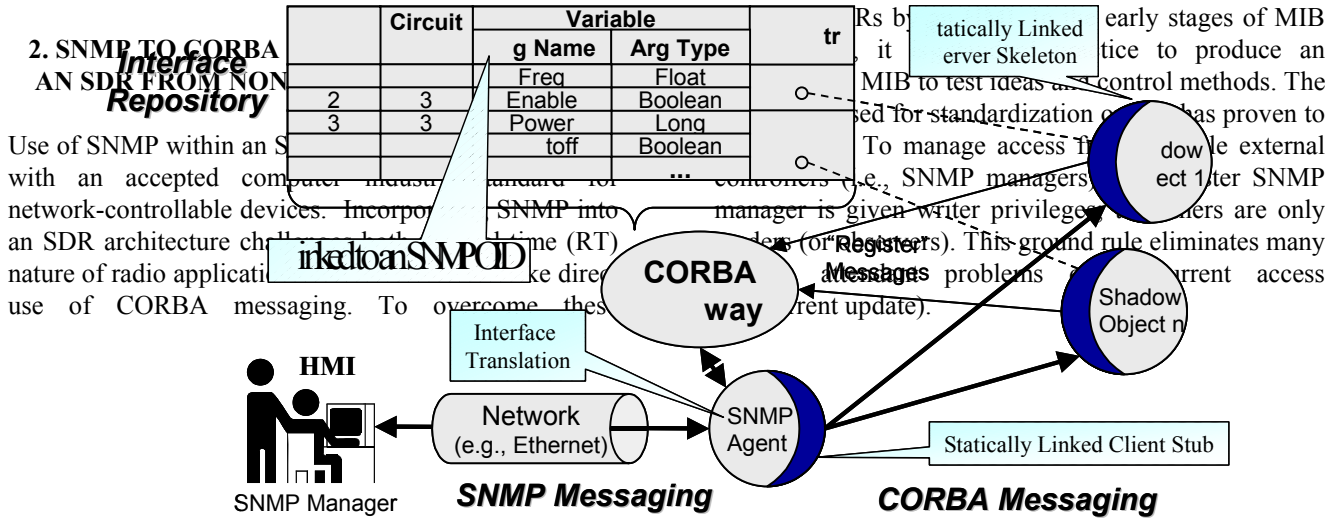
2. SNMP TO CORBA
AN SDR FROM NON

Interface Repository

| | Circuit | Variable g Name | Arg Type | tr |
|---|---|---|---|---|
| | | Freq | Float | |
| 2 | 3 | Enable | Boolean | |
| 3 | 3 | Power | Long | |
| | | toff | Boolean | |
| | | ... | | |

Rs by early stages of MIB, it tice to produce an MIB to test ideas and control methods. The sed for standardization o has proven to

tatically Linked erver Skeleton

Use of SNMP within an S with an accepted computer industr standard for network-controllable devices. Incorpo SNMP into an SDR architecture challenges both time (RT) nature of radio applicati ke direc use of CORBA messaging. To overcome thes

To manage access f le external controllers (i.e., SNMP managers), ter SNMP manager is given writer privileges; hers are only ders (or ). This ground rule eliminates many problems rrent access rrent update).

inked to an SNMP OID

CORBA way

Register Messages

dow ect 1

Shadow Object n

Interface Translation

HMI

Network (e.g., Ethernet)

SNMP Agent

Statically Linked Client Stub

SNMP Manager

SNMP Messaging

CORBA Messaging